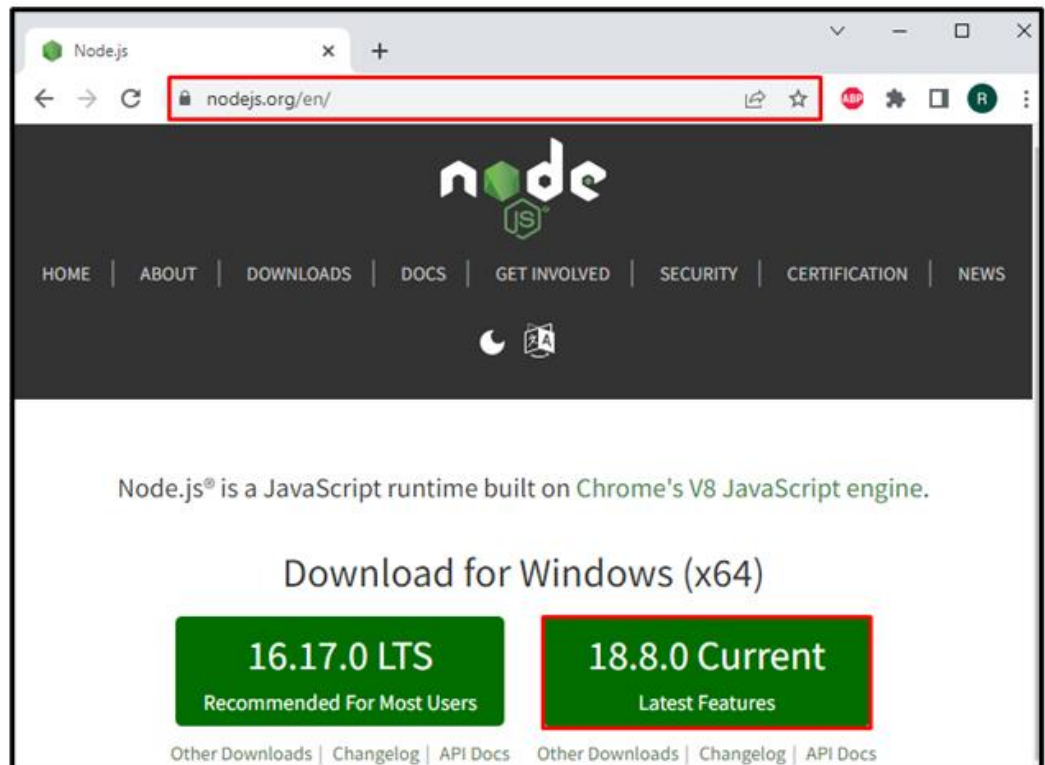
Node.js
nodejs.org/en/
ABP
R

node
JS

HOME | ABOUT | DOWNLOADS | DOCS | GET INVOLVED | SECURITY | CERTIFICATION | NEWS

Node.js® is a JavaScript runtime built on Chrome's V8 JavaScript engine.

Download for Windows (x64)

16.17.0 LTS
Recommended For Most Users

18.8.0 Current
Latest Features

Other Downloads | Changelog | API Docs
Other Downloads | Changelog | API Docs